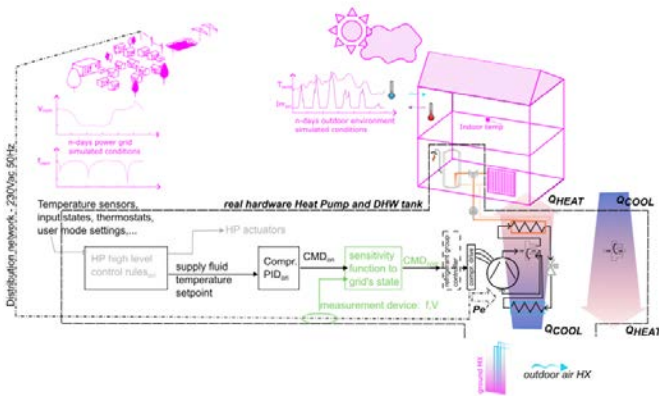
Distribution network - 230Vac 50Hz

$V_{nom}$

$f_{nom}$

n-days power grid simulated conditions

$T_{ext}$

n-days outdoor environment simulated conditions

Indoor temp

real hardware Heat Pump and DHW tank

$Q_{HEAT}$

$Q_{COOL}$

Temperature sensors, input states, thermostats, user mode settings,...

HP actuators

HP high level control rules

supply fluid temperature setpoint

Compr. $PID_{on}$

$CMD_{on}$

sensitivity function to grid's state

$CMD_{mod}$

measurement device: f,V

Pe

$Q_{COOL}$

$Q_{HEAT}$

ground HX

outdoor air HX